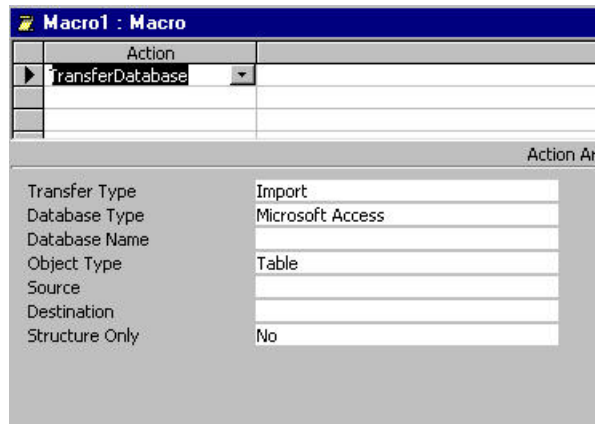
Macro1 : Macro

| Action |
|---|
| TransferDatabase |
| |
| |

Action Ar

| | |
|---|---|
| Transfer Type | Import |
| Database Type | Microsoft Access |
| Database Name | |
| Object Type | Table |
| Source | |
| Destination | |
| Structure Only | No |